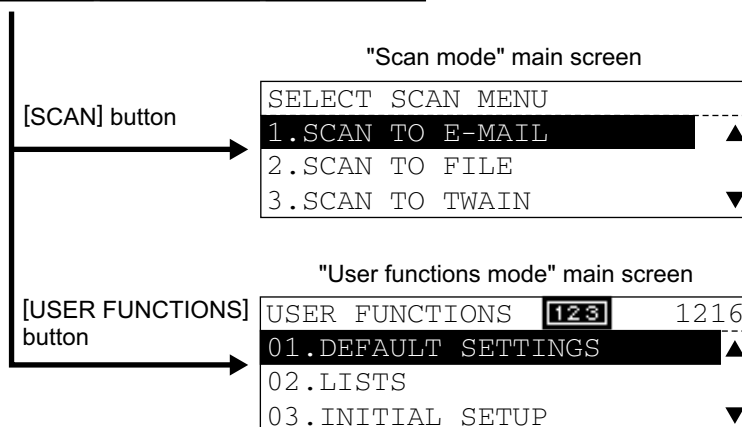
"Scan mode" main screen

[SCAN] button

SELECT SCAN MENU
1.SCAN TO E-MAIL ▲
2.SCAN TO FILE
3.SCAN TO TWAIN ▼

"User functions mode" main screen

[USER FUNCTIONS] button

USER FUNCTIONS 123 1216
01.DEFAULT SETTINGS ▲
02.LISTS
03.INITIAL SETUP ▼